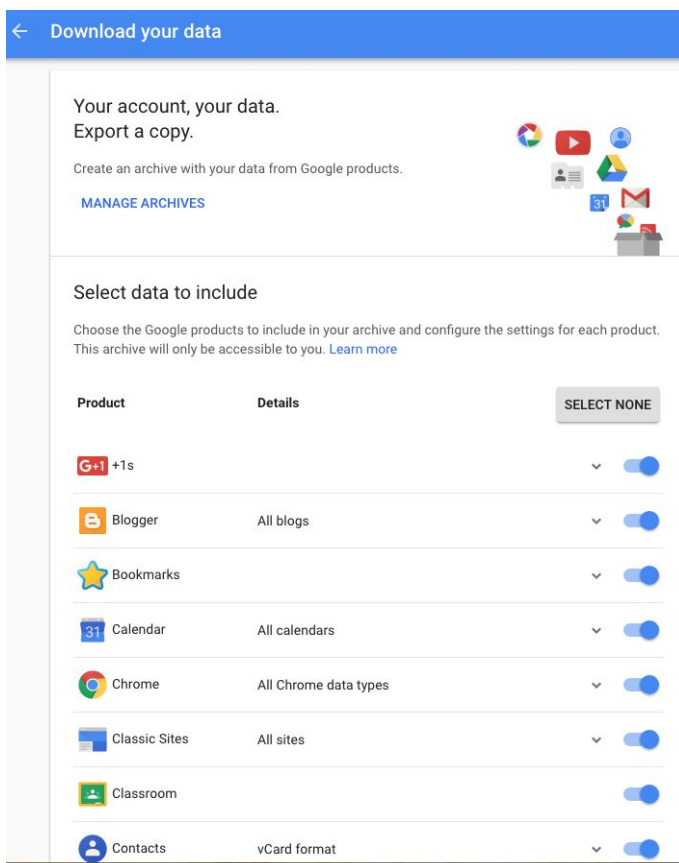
Download your data

Your account, your data.
Export a copy.

Create an archive with your data from Google products.

MANAGE ARCHIVES

31

Select data to include

Choose the Google products to include in your archive and configure the settings for each product. This archive will only be accessible to you. Learn more

| Product | Details | SELECT NONE |
|---|---|---|
| G+1 +1s | | |
| Blogger | All blogs | |
| Bookmarks | | |
| 31 Calendar | All calendars | |
| Chrome | All Chrome data types | |
| Classic Sites | All sites | |
| Classroom | | |
| Contacts | vCard format | |